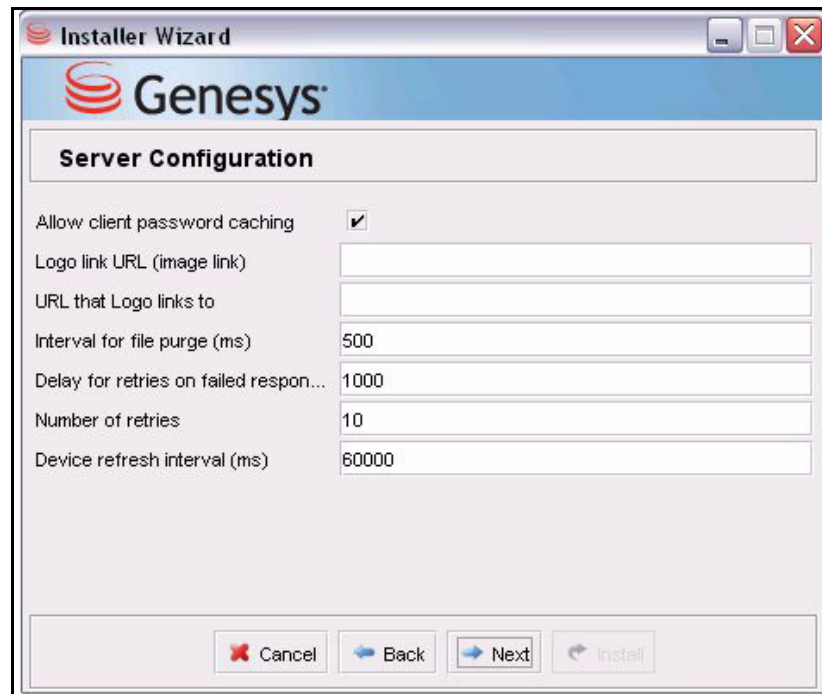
Installer Wizard

Genesys

Server Configuration

Allow client password caching ✔

Logo link URL (image link)

URL that Logo links to

Interval for file purge (ms) 500

Delay for retries on failed respon... 1000

Number of retries 10

Device refresh interval (ms) 60000

Cancel Back Next Install